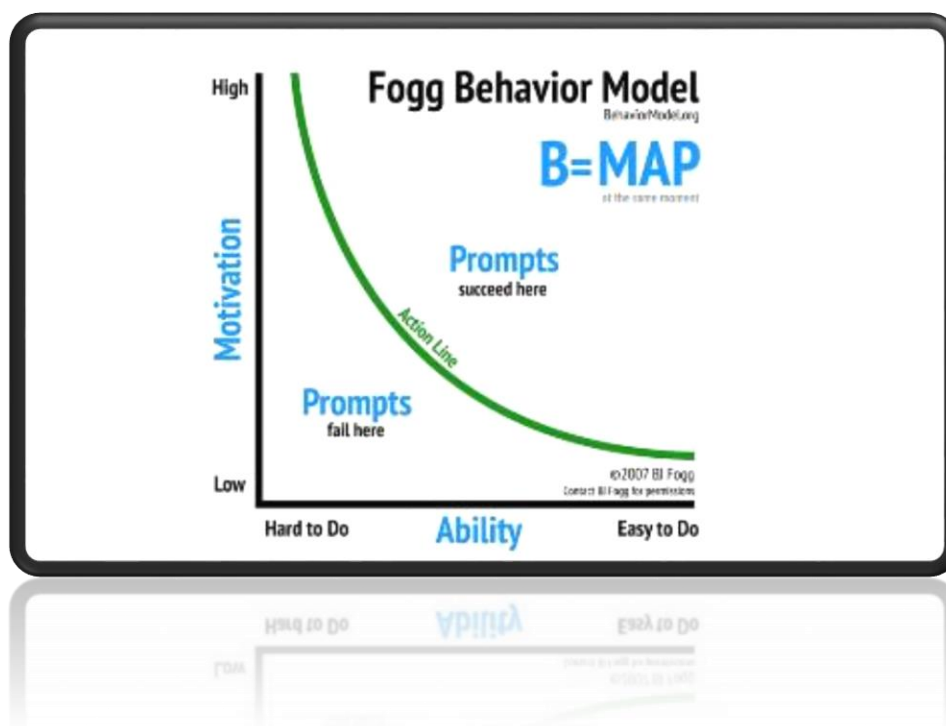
Fogg Behavior Model
BehaviorModel.org

B=MAP
at the same moment

High

Motivation

Low

Prompts
succeed here

Action Line

Prompts
fail here

©2007 BJ Fogg
Contact BJ Fogg for permission

Hard to Do

Ability

Easy to Do